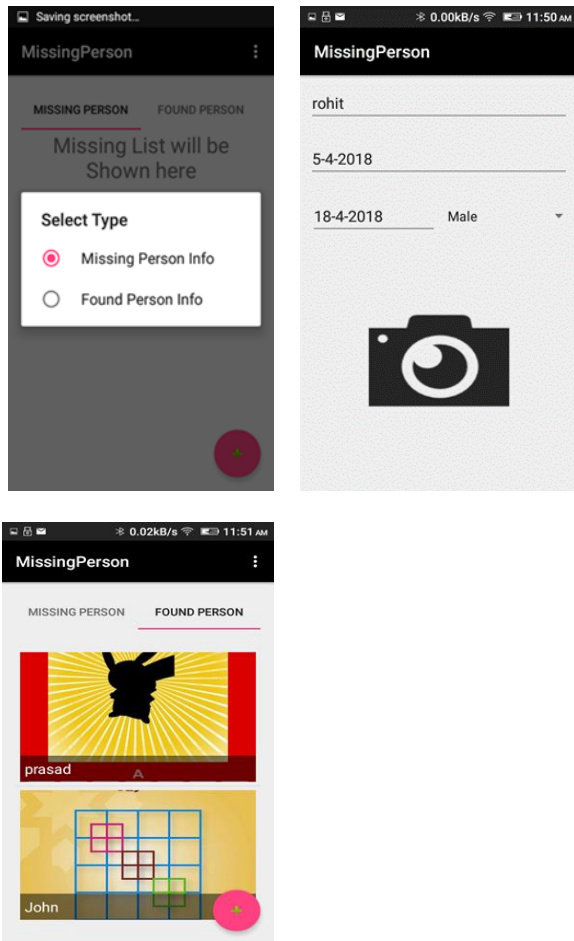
Saving screenshot...

MissingPerson

MISSING PERSON

FOUND PERSON

Missing List will be Shown here

Select Type

Missing Person Info

Found Person Info

0.00kB/s 11:50 AM

MissingPerson

rohit

5-4-2018

18-4-2018

Male

0.02kB/s 11:51 AM

MissingPerson

MISSING PERSON

FOUND PERSON

prasad

John